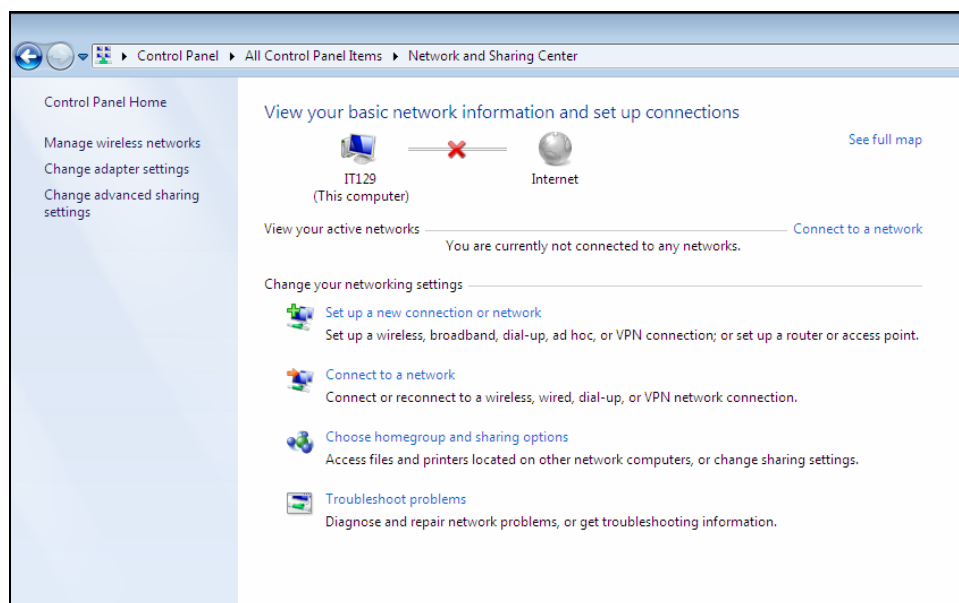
▸ Control Panel ▸ All Control Panel Items ▸ Network and Sharing Center

Control Panel Home

Manage wireless networks

Change adapter settings

Change advanced sharing settings

View your basic network information and set up connections

See full map

IT129
(This computer)

Internet

View your active networks

Connect to a network

You are currently not connected to any networks.

Change your networking settings

Set up a new connection or network
Set up a wireless, broadband, dial-up, ad hoc, or VPN connection; or set up a router or access point.

Connect to a network
Connect or reconnect to a wireless, wired, dial-up, or VPN network connection.

Choose homegroup and sharing options
Access files and printers located on other network computers, or change sharing settings.

Troubleshoot problems
Diagnose and repair network problems, or get troubleshooting information.